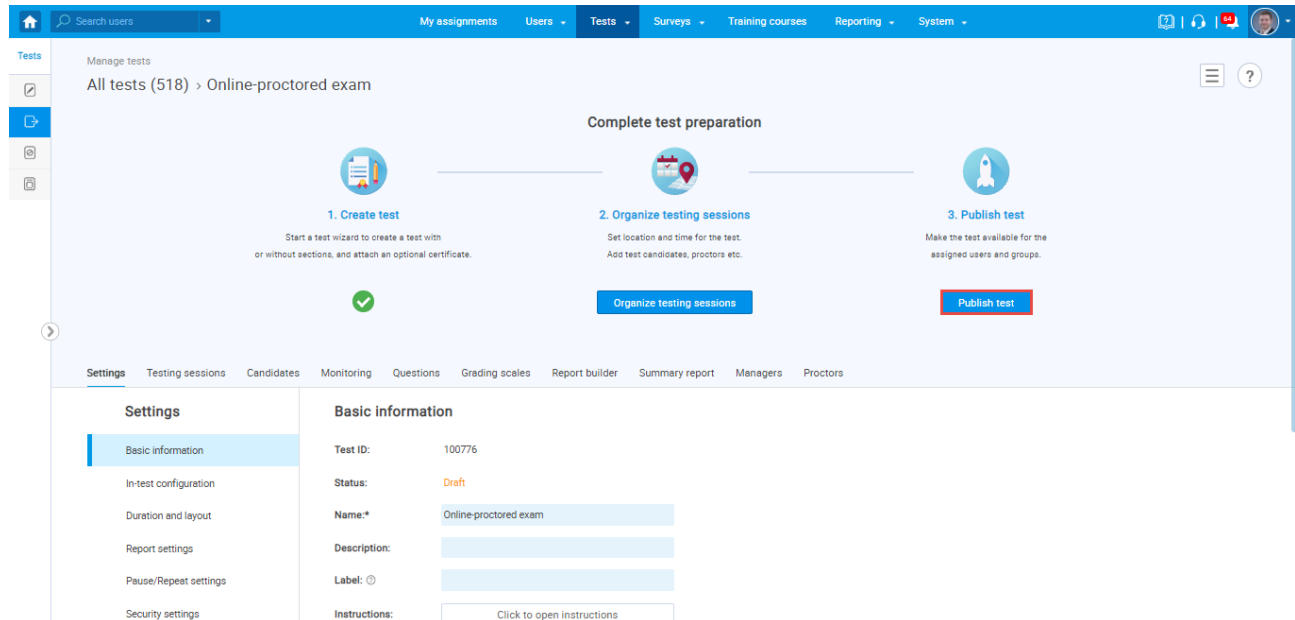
Search users

My assignments Users Tests Surveys Training courses Reporting System

64

Tests

Manage tests

All tests (518) › Online-proctored exam

?

Complete test preparation

1. Create test

Start a test wizard to create a test with or without sections, and attach an optional certificate.

2. Organize testing sessions

Set location and time for the test. Add test candidates, proctors etc.

Organize testing sessions

3. Publish test

Make the test available for the assigned users and groups.

Publish test

Settings Testing sessions Candidates Monitoring Questions Grading scales Report builder Summary report Managers Proctors

Settings

Basic information

In-test configuration

Duration and layout

Report settings

Pause/Repeat settings

Security settings

Basic information

Test ID: 100776

Status: Draft

Name:* Online-proctored exam

Description:

Label:

Instructions: Click to open instructions